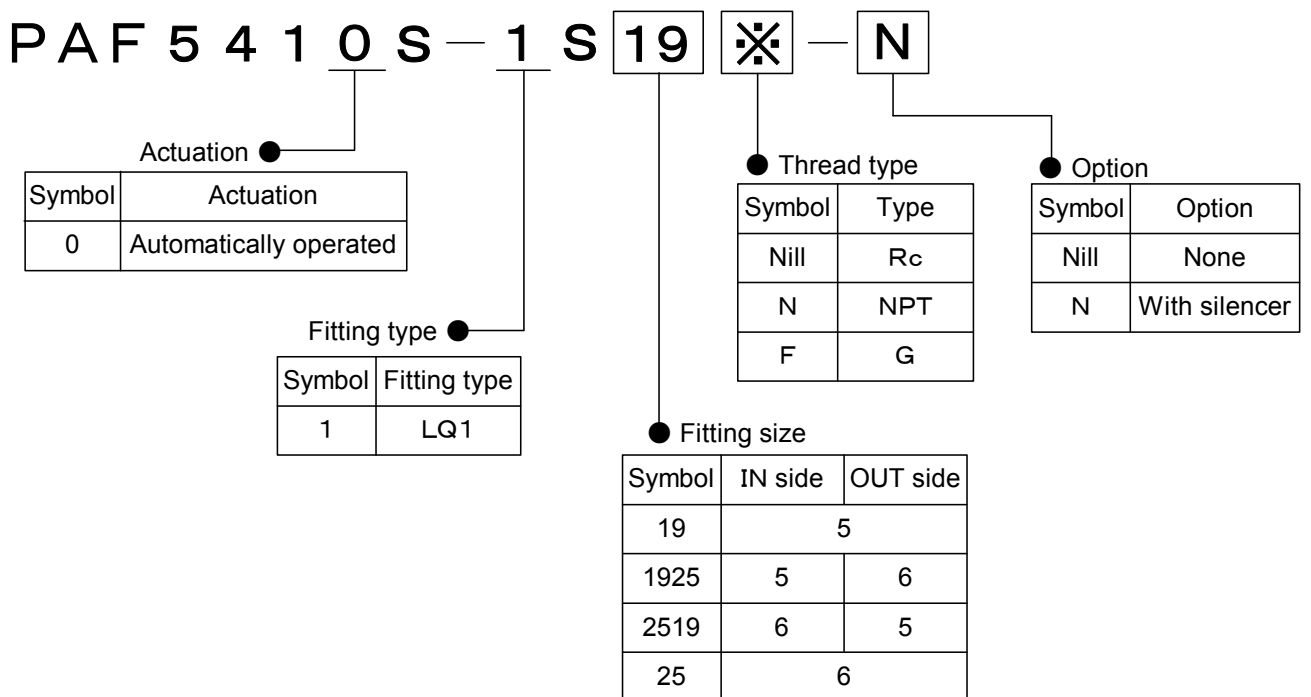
PAF5410S−1S19 ※ −N

Actuation

| Symbol | Actuation |
|---|---|
| 0 | Automatically operated |

Fitting type

| Symbol | Fitting type |
|---|---|
| 1 | LQ1 |

Fitting size

| Symbol | IN side | OUT side |
|---|---|---|
| 19 | 5 | |
| 1925 | 5 | 6 |
| 2519 | 6 | 5 |
| 25 | 6 | |

Thread type

| Symbol | Type |
|---|---|
| Nill | Rc |
| N | NPT |
| F | G |

Option

| Symbol | Option |
|---|---|
| Nill | None |
| N | With silencer |